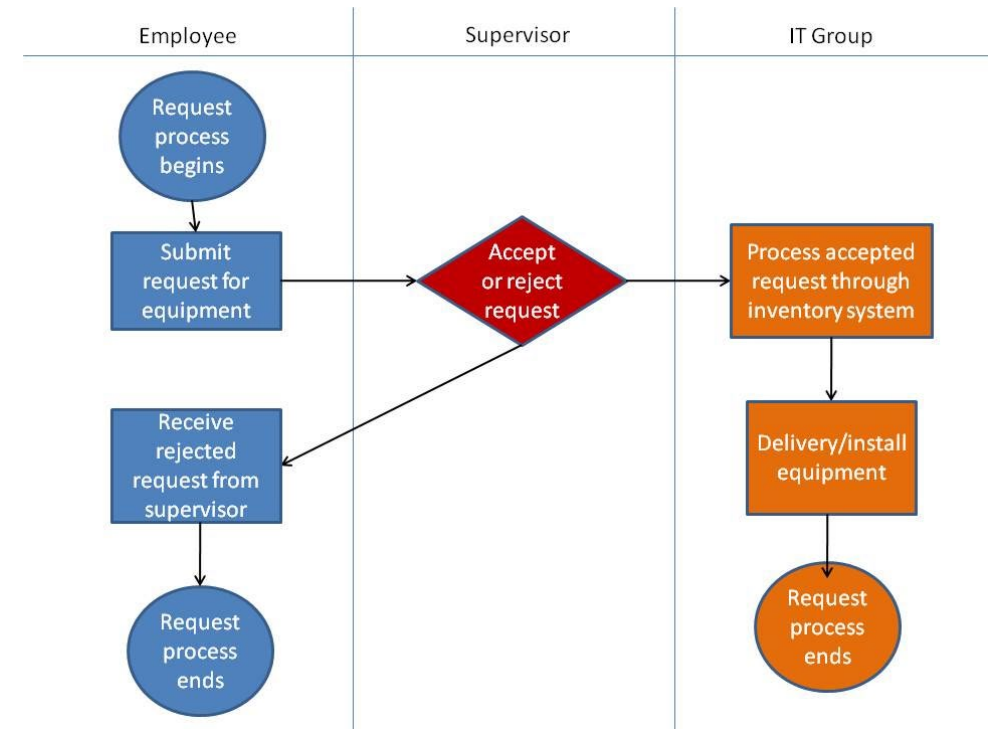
Employee

Supervisor

IT Group

Request process begins

Submit request for equipment

Accept or reject request

Process accepted request through inventory system

Receive rejected request from supervisor

Delivery/install equipment

Request process ends

Request process ends